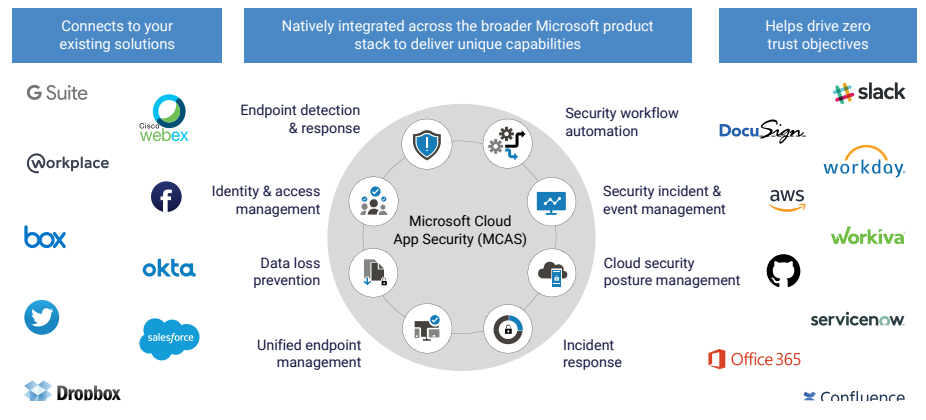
Connects to your existing solutions

Natively integrated across the broader Microsoft product stack to deliver unique capabilities

Helps drive zero trust objectives

G Suite

Cisco webex

workplace

box

okta

salesforce

Dropbox

Endpoint detection & response

Identity & access management

Data loss prevention

Unified endpoint management

Microsoft Cloud App Security (MCAS)

Security workflow automation

Security incident & event management

Cloud security posture management

Incident response

slack

DocuSign

workday.

aws

workiva

servicenow

Office 365

Confluence